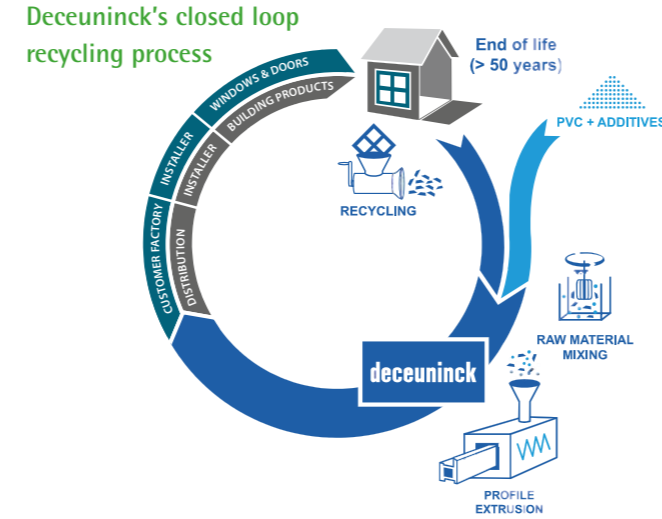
Deceuninck's closed loop recycling process

WINDOWS & DOORS

BUILDING PRODUCTS

INSTALLER

INSTALLER

CUSTOMER FACTORY

DISTRIBUTION

End of life
(> 50 years)

PVC + ADDITIVES

RECYCLING

RAW MATERIAL MIXING

deceuninck

PROFILE EXTRUSION